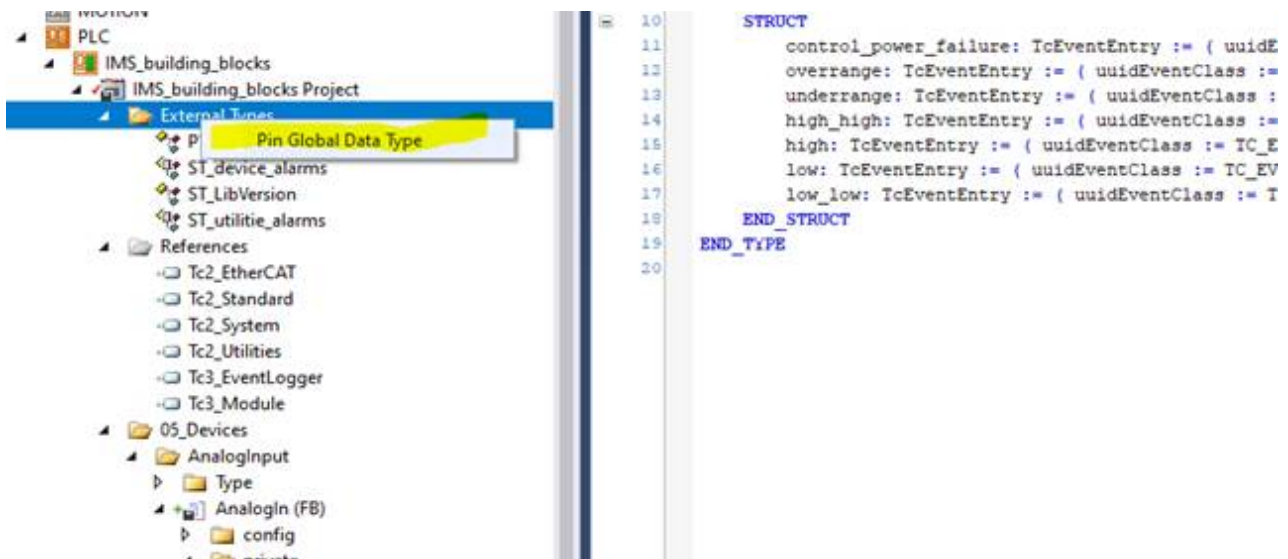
MOTION
PLC
IMS_building_blocks
IMS_building_blocks Project
External Types
P
Pin Global Data Type
ST_device_alarms
ST_LibVersion
ST_utilitie_alarms
References
Tc2_EtherCAT
Tc2_Standard
Tc2_System
Tc2_Utilities
Tc3_EventLogger
Tc3_Module
05_Devices
AnalogInput
Type
AnalogIn (FB)
config
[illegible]

10 STRUCT
11 control_power_failure: TcEventEntry := ( uuidE
12 overrange: TcEventEntry := ( uuidEventClass :=
13 underrange: TcEventEntry := ( uuidEventClass :
14 high_high: TcEventEntry := ( uuidEventClass :=
15 high: TcEventEntry := ( uuidEventClass := TC_E
16 low: TcEventEntry := ( uuidEventClass := TC_EV
17 low_low: TcEventEntry := ( uuidEventClass := T
18 END_STRUCT
19 END_TYPE
20